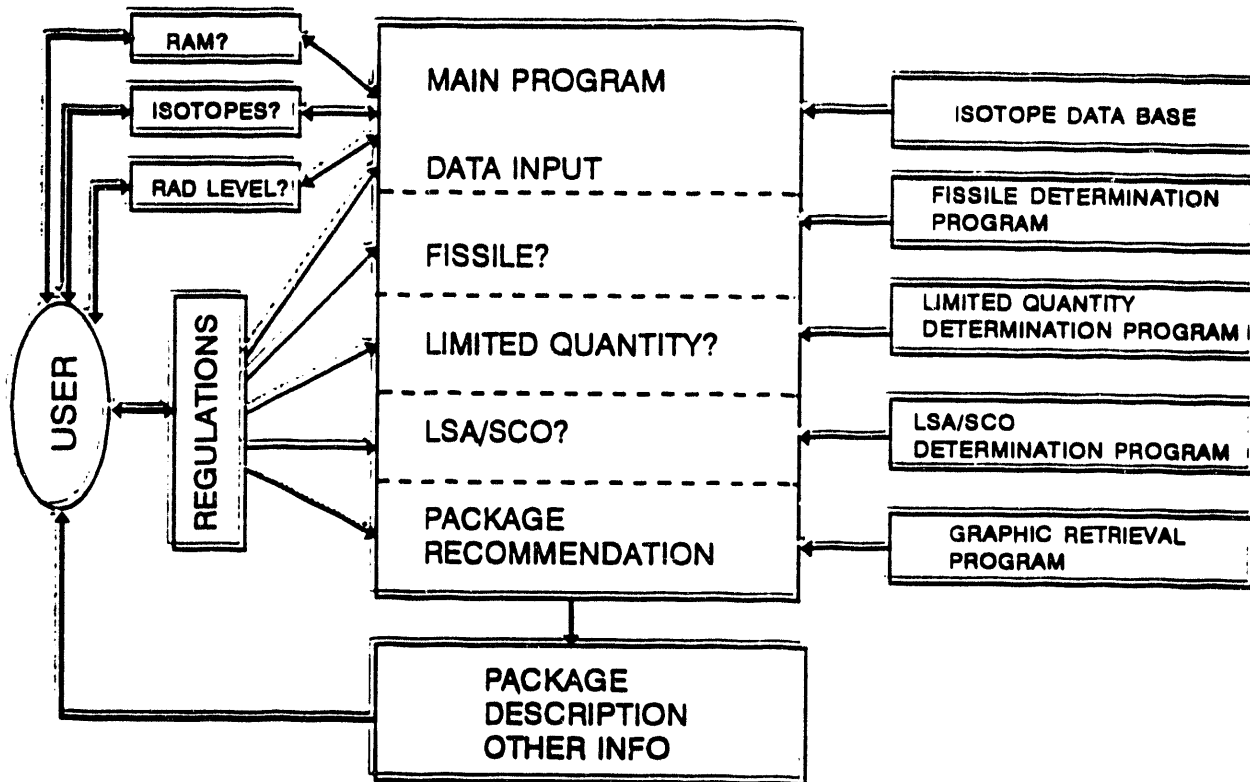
RAM?

ISOTOPES?

RAD LEVEL?

USER

REGULATIONS

MAIN PROGRAM

DATA INPUT

FISSILE?

LIMITED QUANTITY?

LSA/SCO?

PACKAGE RECOMMENDATION

ISOTOPE DATA BASE

FISSILE DETERMINATION PROGRAM

LIMITED QUANTITY DETERMINATION PROGRAM

LSA/SCO DETERMINATION PROGRAM

GRAPHIC RETRIEVAL PROGRAM

PACKAGE DESCRIPTION OTHER INFO